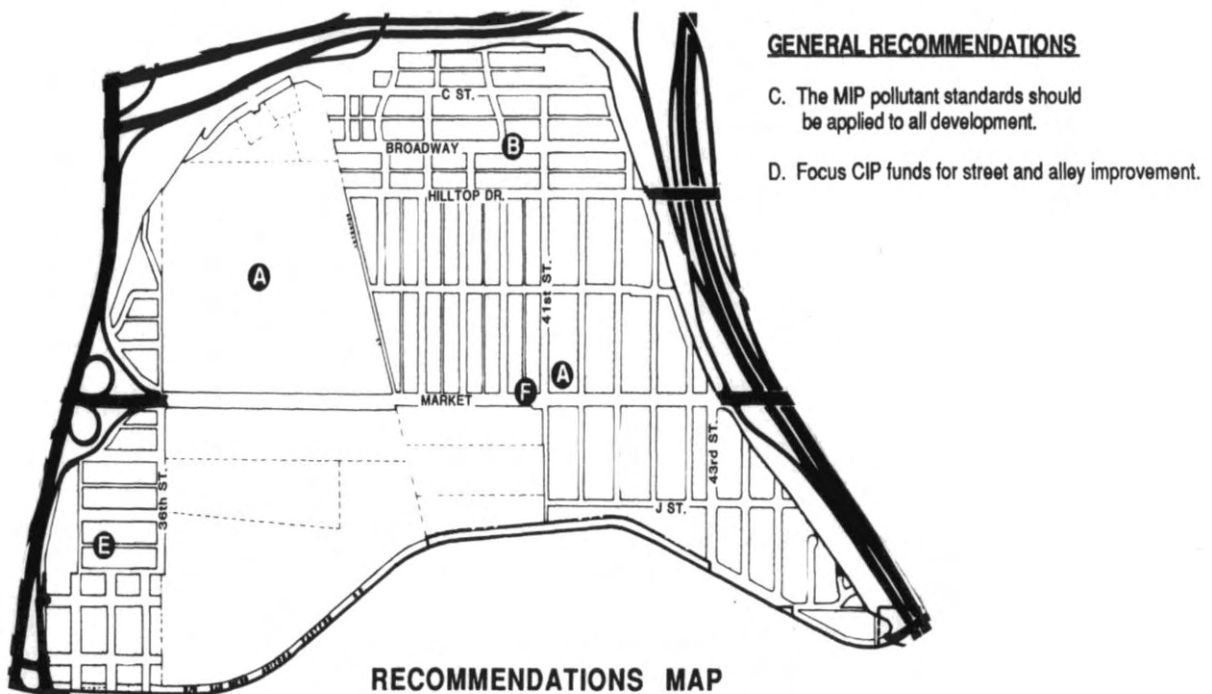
C ST.

BROADWAY

B

HILLTOP DR.

A

41st ST.

A

F

MARKET

43rd ST.

36th ST.

J ST.

E

GENERAL RECOMMENDATIONS

C. The MIP pollutant standards should be applied to all development.

D. Focus CIP funds for street and alley improvement.

RECOMMENDATIONS MAP